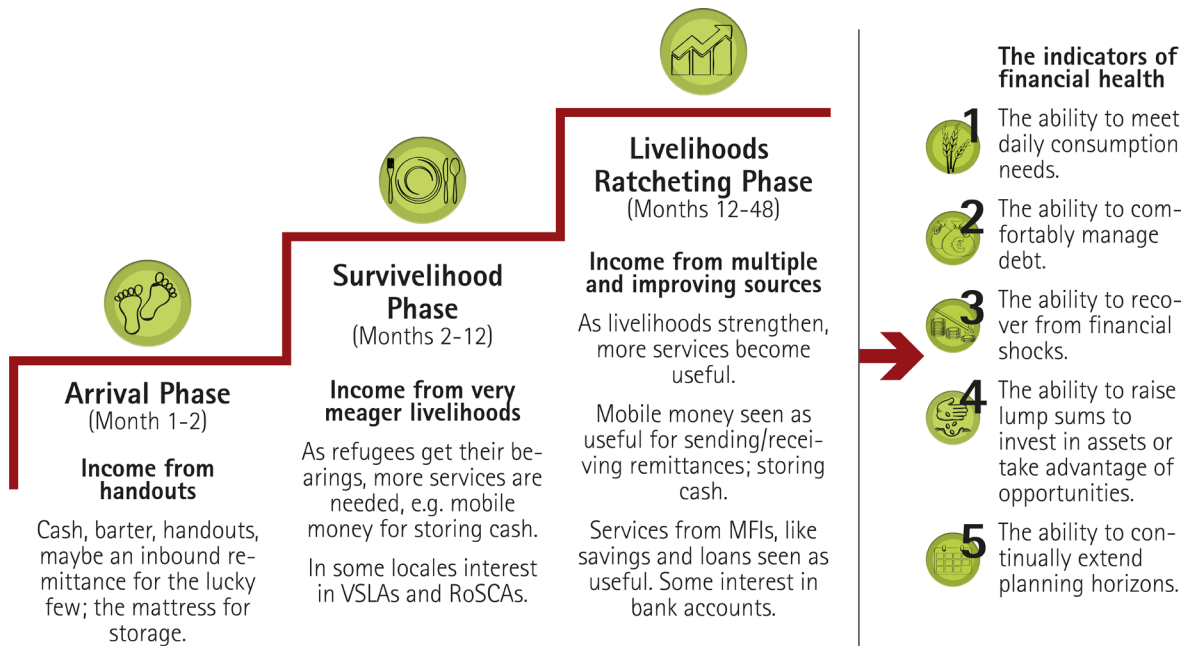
Arrival Phase
(Month 1-2)

Income from handouts

Cash, barter, handouts, maybe an inbound remittance for the lucky few; the mattress for storage.

Survivelihood Phase
(Months 2-12)

Income from very meager livelihoods

As refugees get their bearings, more services are needed, e.g. mobile money for storing cash.

In some locales interest in VSLAs and RoSCAs.

Livelihoods Ratcheting Phase
(Months 12-48)

Income from multiple and improving sources

As livelihoods strengthen, more services become useful.

Mobile money seen as useful for sending/receiving remittances; storing cash.

Services from MFIs, like savings and loans seen as useful. Some interest in bank accounts.

The indicators of financial health

1 The ability to meet daily consumption needs.

2 The ability to comfortably manage debt.

3 The ability to recover from financial shocks.

4 The ability to raise lump sums to invest in assets or take advantage of opportunities.

5 The ability to continually extend planning horizons.